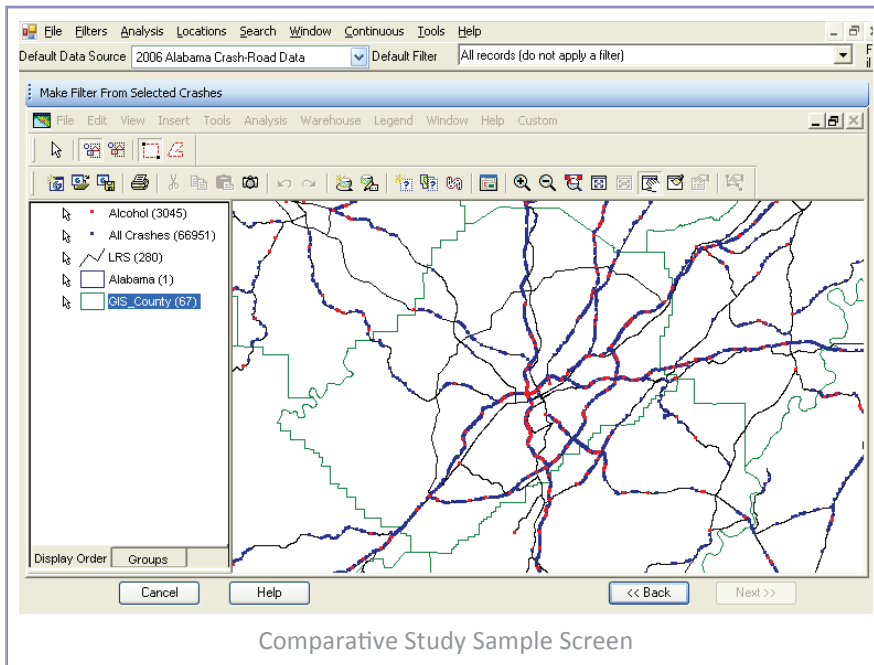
File Filters Analysis Locations Search Window Continuous Tools Help

Default Data Source 2006 Alabama Crash-Road Data Default Filter All records (do not apply a filter)

Make Filter From Selected Crashes

File Edit View Insert Tools Analysis Warehouse Legend Window Help Custom

Alcohol (3045)
All Crashes (66951)
LRS (280)
Alabama (1)
GIS_County (67)

Display Order Groups

Cancel Help << Back Next >>

Comparative Study Sample Screen